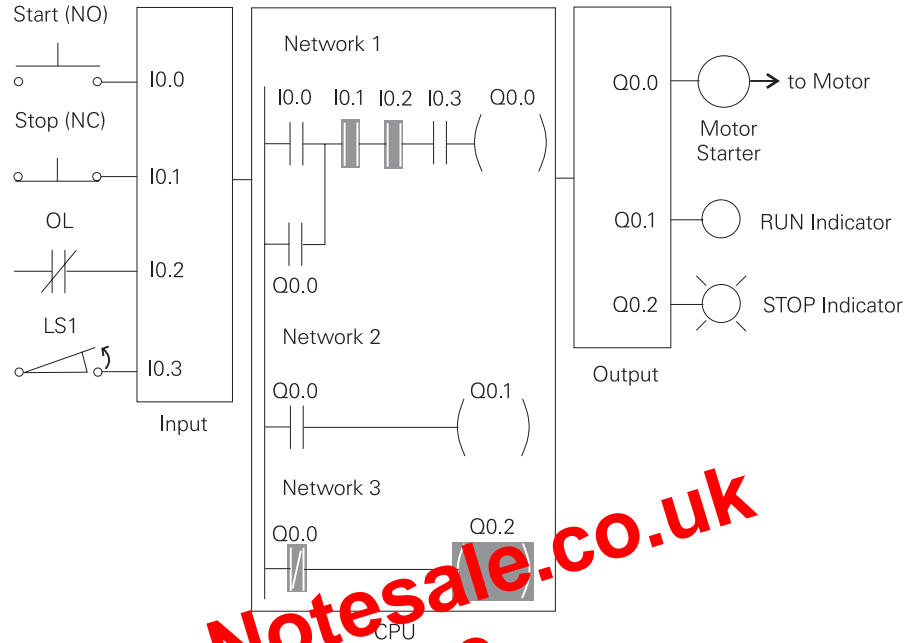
Start (NO)

Stop (NC)

OL

LS1

I0.0

I0.1

I0.2

I0.3

Input

Network 1

I0.0 I0.1 I0.2 I0.3 Q0.0

Q0.0

Network 2

Q0.0 Q0.1

Network 3

Q0.0 Q0.2

CPU

Q0.0

Q0.1

Q0.2

Output

to Motor

Motor Starter

RUN Indicator

STOP Indicator

Notesale.co.uk